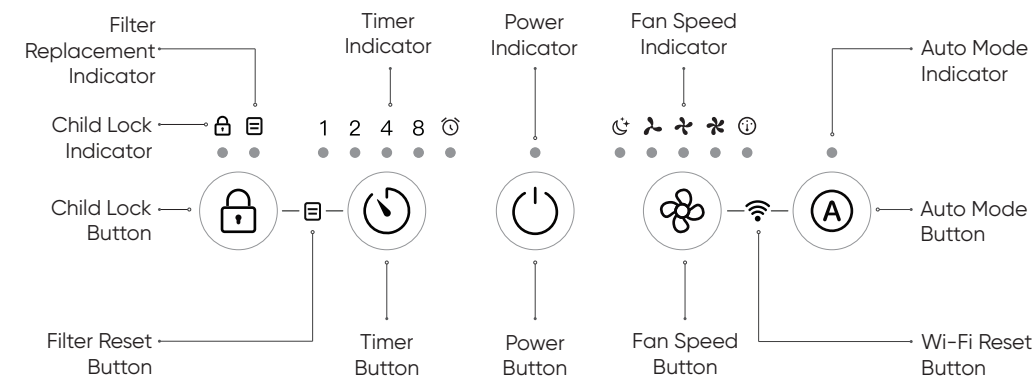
Filter Replacement Indicator

Child Lock Indicator

Child Lock Button

Filter Reset Button

Timer Indicator

1 2 4 8

Timer Button

Power Indicator

Power Button

Fan Speed Indicator

Fan Speed Button

Auto Mode Indicator

A

Auto Mode Button

Wi-Fi Reset Button